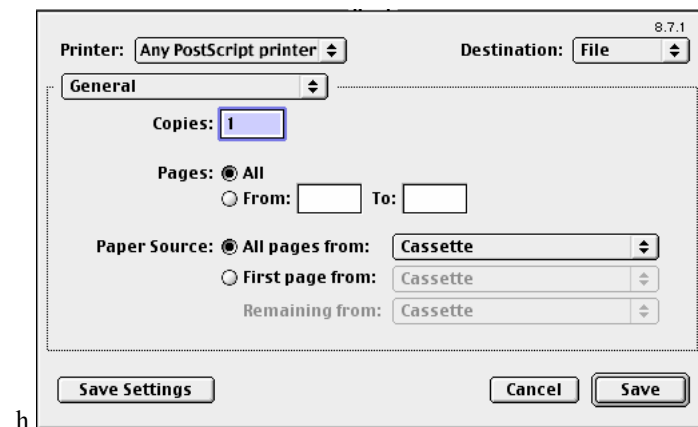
8.7.1

Printer: Any PostScript printer

Destination: File

General

Copies: 1

Pages: All
From: To:

Paper Source: All pages from: Cassette
First page from: Cassette
Remaining from: Cassette

Save Settings

Cancel

Save

h